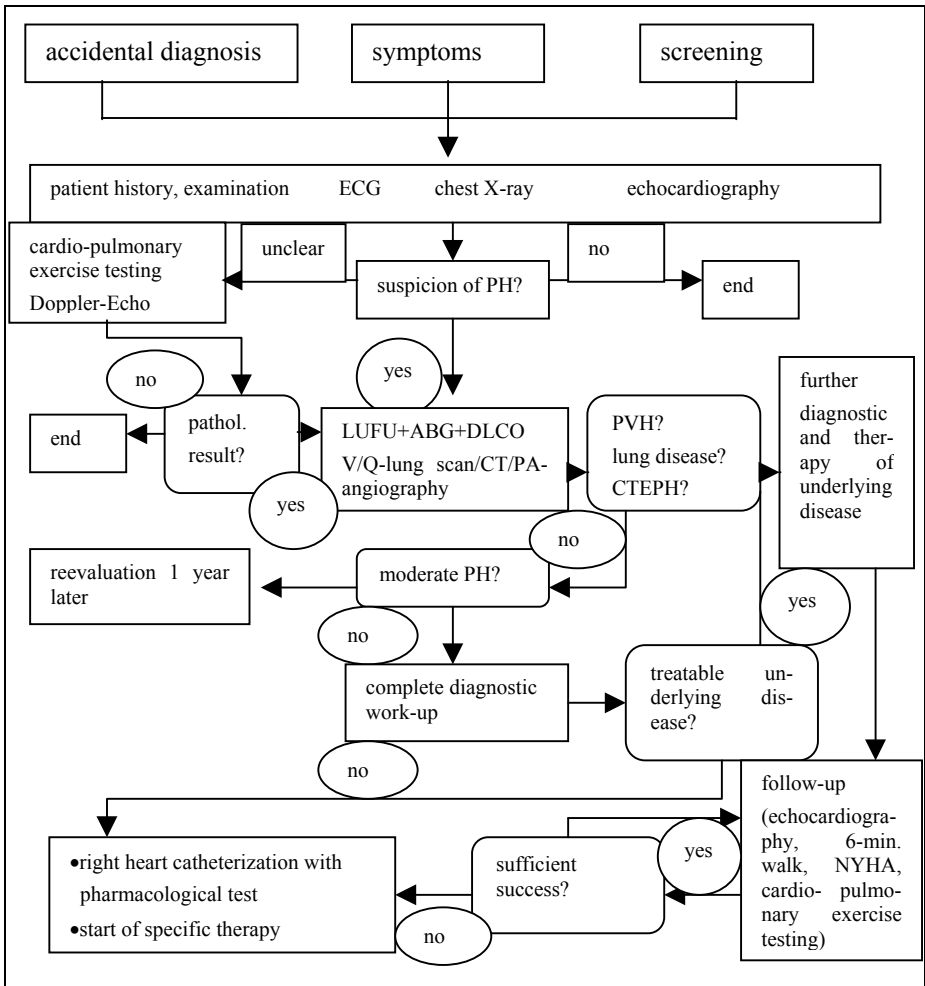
accidental diagnosis

symptoms

screening

patient history, examination ECG chest X-ray echocardiography

cardio-pulmonary exercise testing Doppler-Echo

unclear

suspicion of PH?

no

end

no

yes

pathol. result?

end

yes

LUFU+ABG+DLCO V/Q-lung scan/CT/PA-angiography

PVH? lung disease? CTEPH?

further diagnostic and therapy of underlying disease

no

reevaluation 1 year later

moderate PH?

yes

no

complete diagnostic work-up

treatable underlying disease?

no

follow-up (echocardiography, 6-min. walk, NYHA, cardiopulmonary exercise testing)

•right heart catheterization with pharmacological test
•start of specific therapy

sufficient success?

yes

no